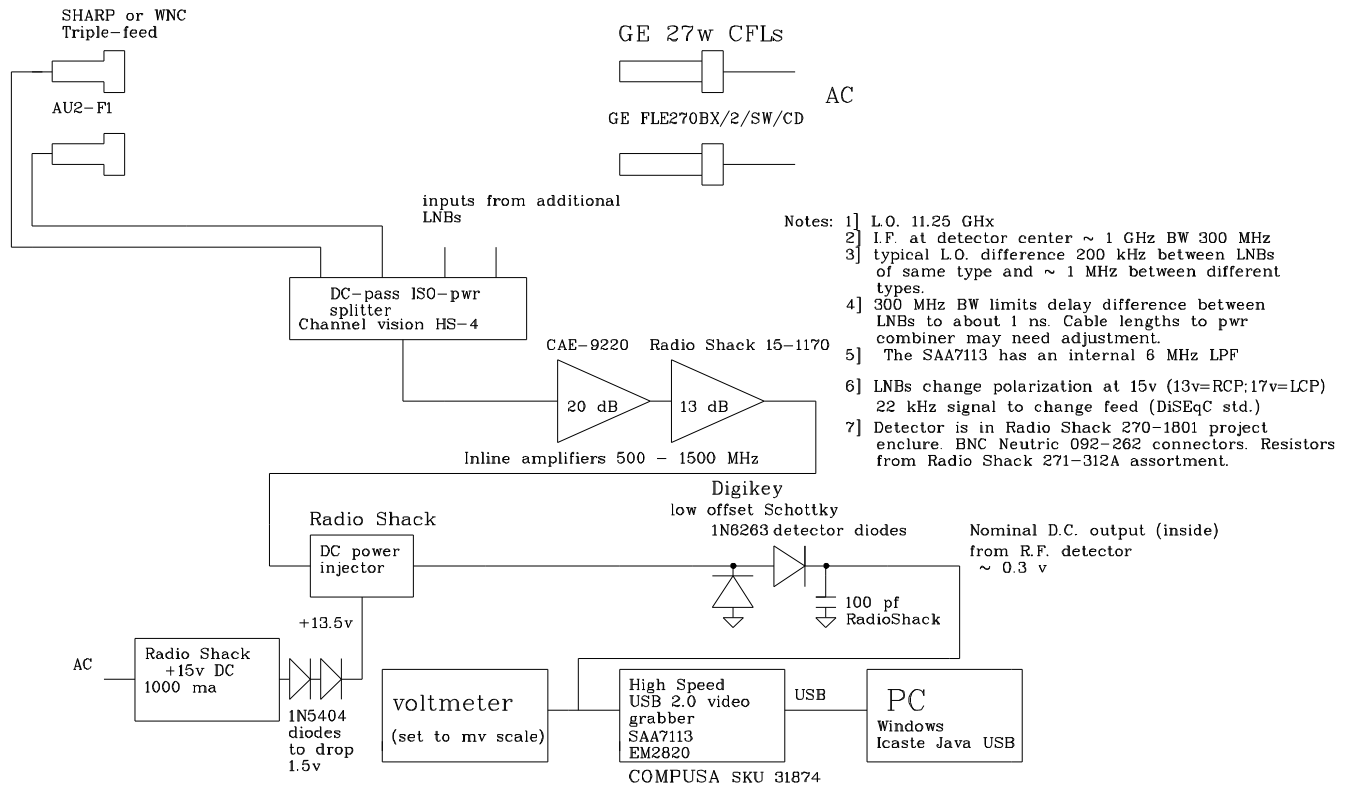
SHARP or WNC
Triple-feed

AU2-F1

GE 27w CFLs

AC

GE FLE270BX/2/SW/CD

inputs from additional LNBs

Notes: 1] L.O. 11.25 GHx
2] I.F. at detector center ~ 1 GHz BW 300 MHz
3] typical L.O. difference 200 kHz between LNBs of same type and ~ 1 MHz between different types.
4] 300 MHz BW limits delay difference between LNBs to about 1 ns. Cable lengths to pwr combiner may need adjustment.
5] The SAA7113 has an internal 6 MHz LPF
6] LNBs change polarization at 15v (13v=RCP;17v=LCP) 22 kHz signal to change feed (DiSEqC std.)
7] Detector is in Radio Shack 270-1801 project enclure. BNC Neutric 092-262 connectors. Resistors from Radio Shack 271-312A assortment.

DC-pass ISO-pwr splitter
Channel vision HS-4

CAE-9220

Radio Shack 15-1170

20 dB

13 dB

Inline amplifiers 500 - 1500 MHz

Digikey
low offset Schottky
1N6263 detector diodes

Radio Shack

DC power injector

Nominal D.C. output (inside) from R.F. detector
~ 0.3 v

100 pf
RadioShack

+13.5v

AC

Radio Shack
+15v DC
1000 ma

1N5404 diodes to drop 1.5v

voltmeter

(set to mv scale)

High Speed
USB 2.0 video grabber
SAA7113
EM2820

USB

PC
Windows
Icaste Java USB

COMPUSA SKU 31874